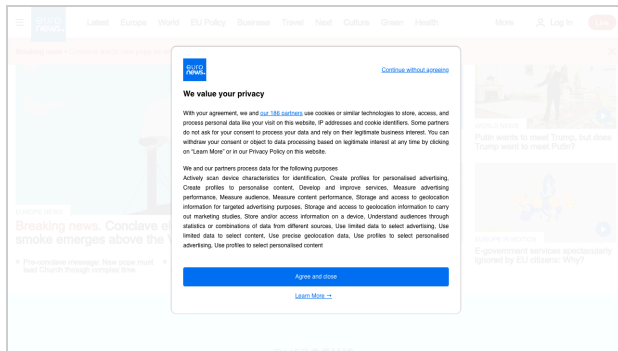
euro news.

Latest Europe World EU Policy Business Travel Next Culture Green Health More Log in

Breaking news. Conclave ell smoke emerges above the

Pre-conclave message: New pope must lead Church through complex time

Putin wants to meet Trump, but does Trump want to meet Putin?

E-government services spectacularly ignored by EU citizens: Why?

euro news.

Continue without agreeing

We value your privacy

With your agreement, we and our 186 partners use cookies or similar technologies to store, access, and process personal data like your visit on this website, IP addresses and cookie identifiers. Some partners do not ask for your consent to process your data and rely on their legitimate business interest. You can withdraw your consent or object to data processing based on legitimate interest at any time by clicking on "Learn More" or in our Privacy Policy on this website.

We and our partners process data for the following purposes
Actively scan device characteristics for identification, Create profiles for personalised advertising, Create profiles to personalise content, Develop and improve services, Measure advertising performance, Measure audience, Measure content performance, Storage and access to geolocation information for targeted advertising purposes, Storage and access to geolocation information to carry out marketing studies, Store and/or access information on a device, Understand audiences through statistics or combinations of data from different sources, Use limited data to select advertising, Use limited data to select content, Use precise geolocation data, Use profiles to select personalised advertising, Use profiles to select personalised content

Agree and close

Learn More →